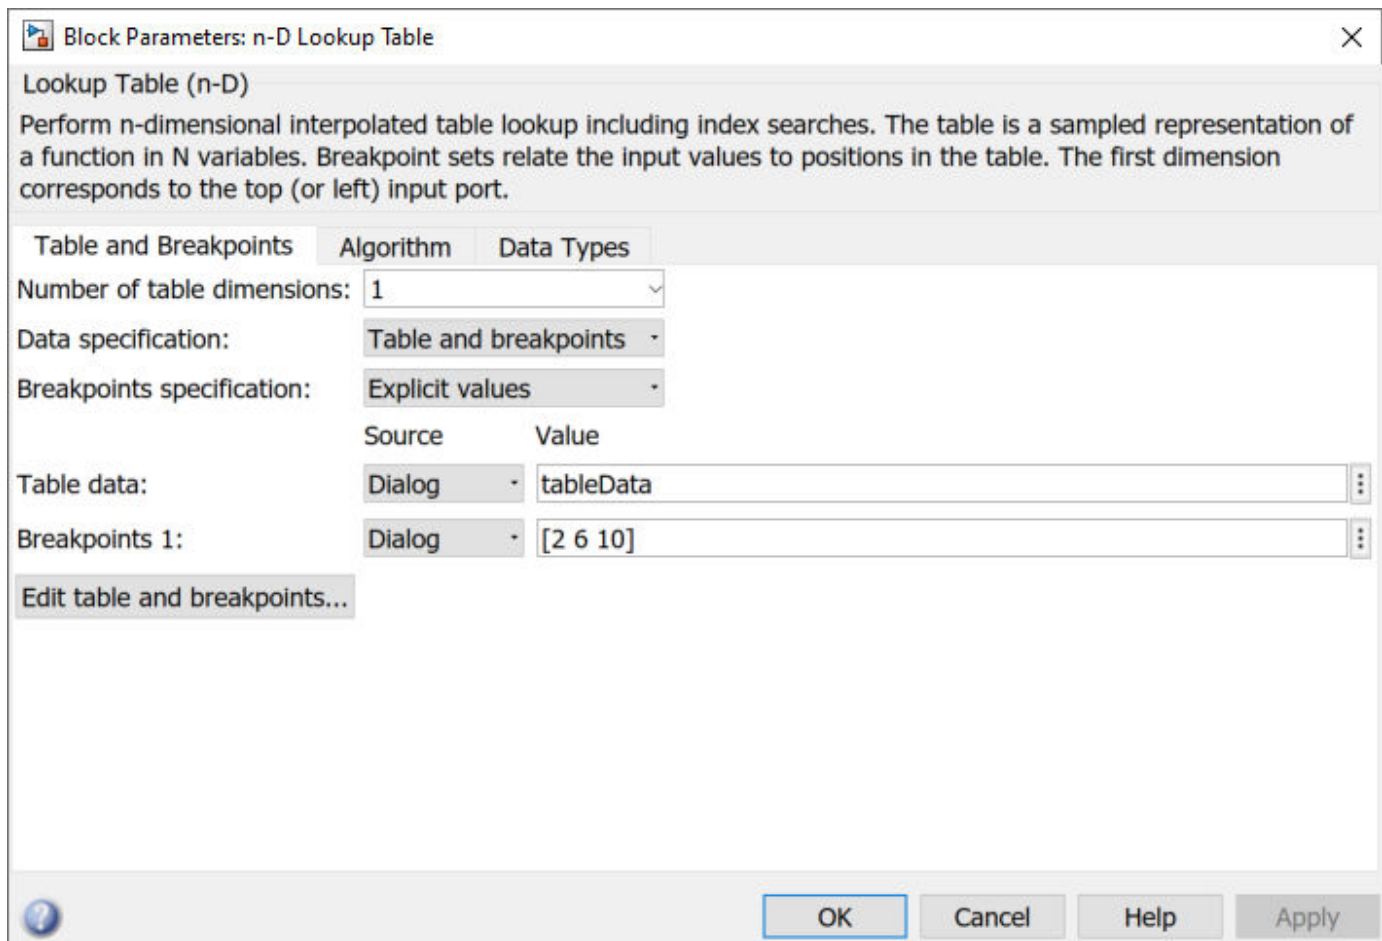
Block Parameters: n-D Lookup Table

Lookup Table (n-D)

Perform n-dimensional interpolated table lookup including index searches. The table is a sampled representation of a function in N variables. Breakpoint sets relate the input values to positions in the table. The first dimension corresponds to the top (or left) input port.

Table and Breakpoints | Algorithm | Data Types

Number of table dimensions: 1

Data specification: Table and breakpoints

Breakpoints specification: Explicit values

Source Value

Table data: Dialog tableData

Breakpoints 1: Dialog [2 6 10]

Edit table and breakpoints...

OK Cancel Help Apply